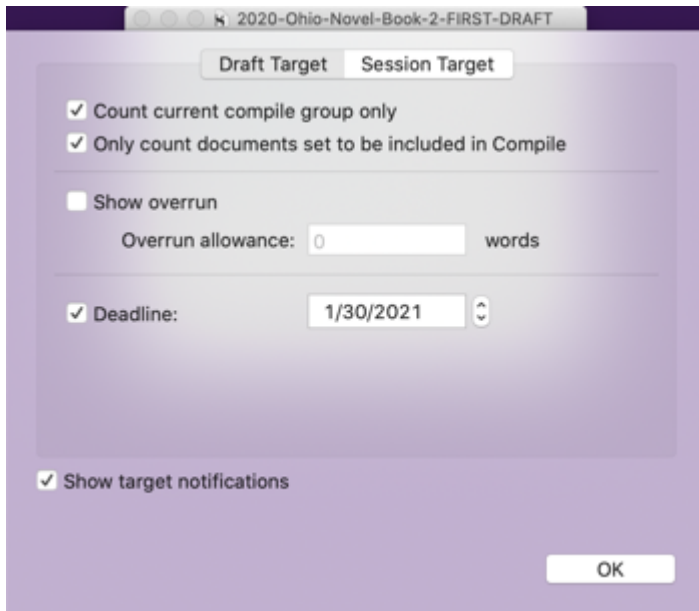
2020-Ohio-Novel-Book-2-FIRST-DRAFT

Draft Target Session Target

✓ Count current compile group only
✓ Only count documents set to be included in Compile

Show overrun
Overrun allowance: 0 words

✓ Deadline: 1/30/2021

✓ Show target notifications

OK